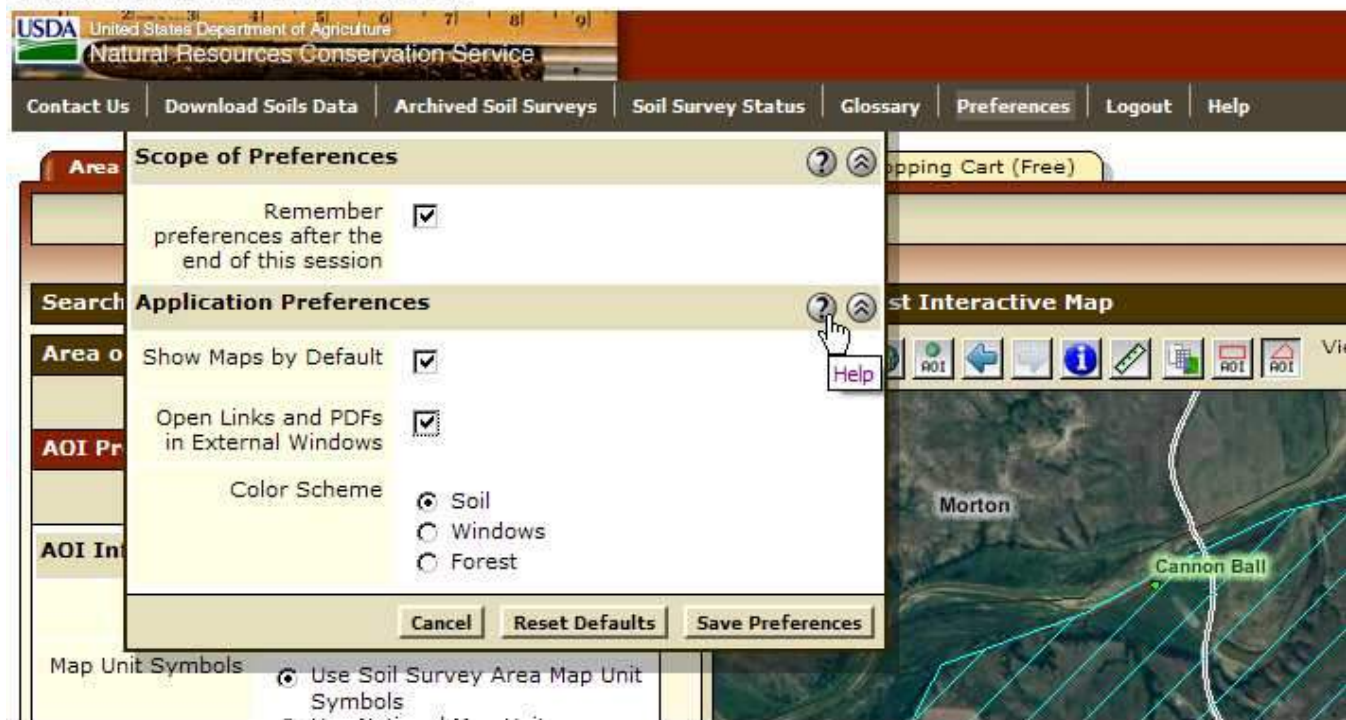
USDA United States Department of Agriculture
Natural Resources Conservation Service

Contact Us | Download Soils Data | Archived Soil Surveys | Soil Survey Status | Glossary | Preferences | Logout | Help

Area

pping Cart (Free)

Scope of Preferences

Remember preferences after the end of this session

Search

Application Preferences

st Interactive Map

Area o

Show Maps by Default

Help

AOI

AOI

AOI

Vi

Open Links and PDFs in External Windows

AOI Pr

Color Scheme

Soil
Windows
Forest

Morton

AOI Int

Cannon Ball

Cancel | Reset Defaults | Save Preferences

Map Unit Symbols

Use Soil Survey Area Map Unit Symbols